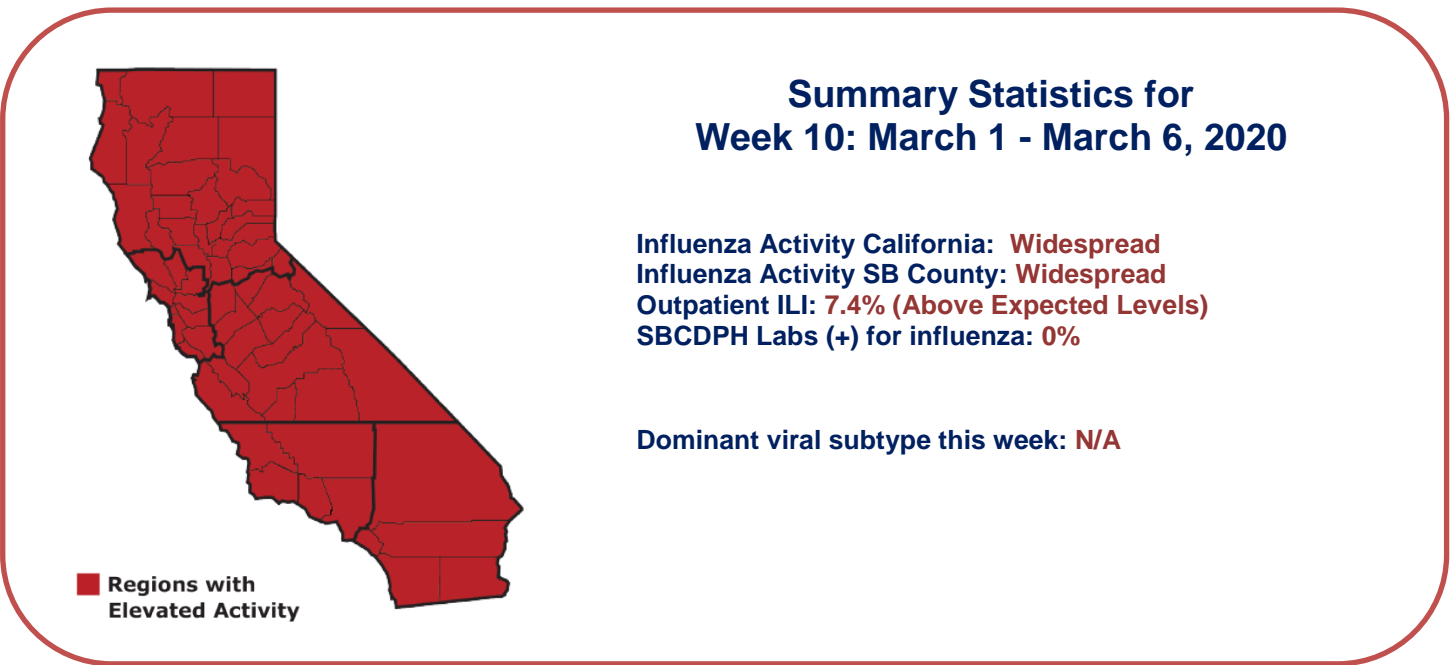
Regions with Elevated Activity

Summary Statistics for
Week 10: March 1 - March 6, 2020

Influenza Activity California: Widespread
Influenza Activity SB County: Widespread
Outpatient ILI: 7.4% (Above Expected Levels)
SBCDPH Labs (+) for influenza: 0%

Dominant viral subtype this week: N/A